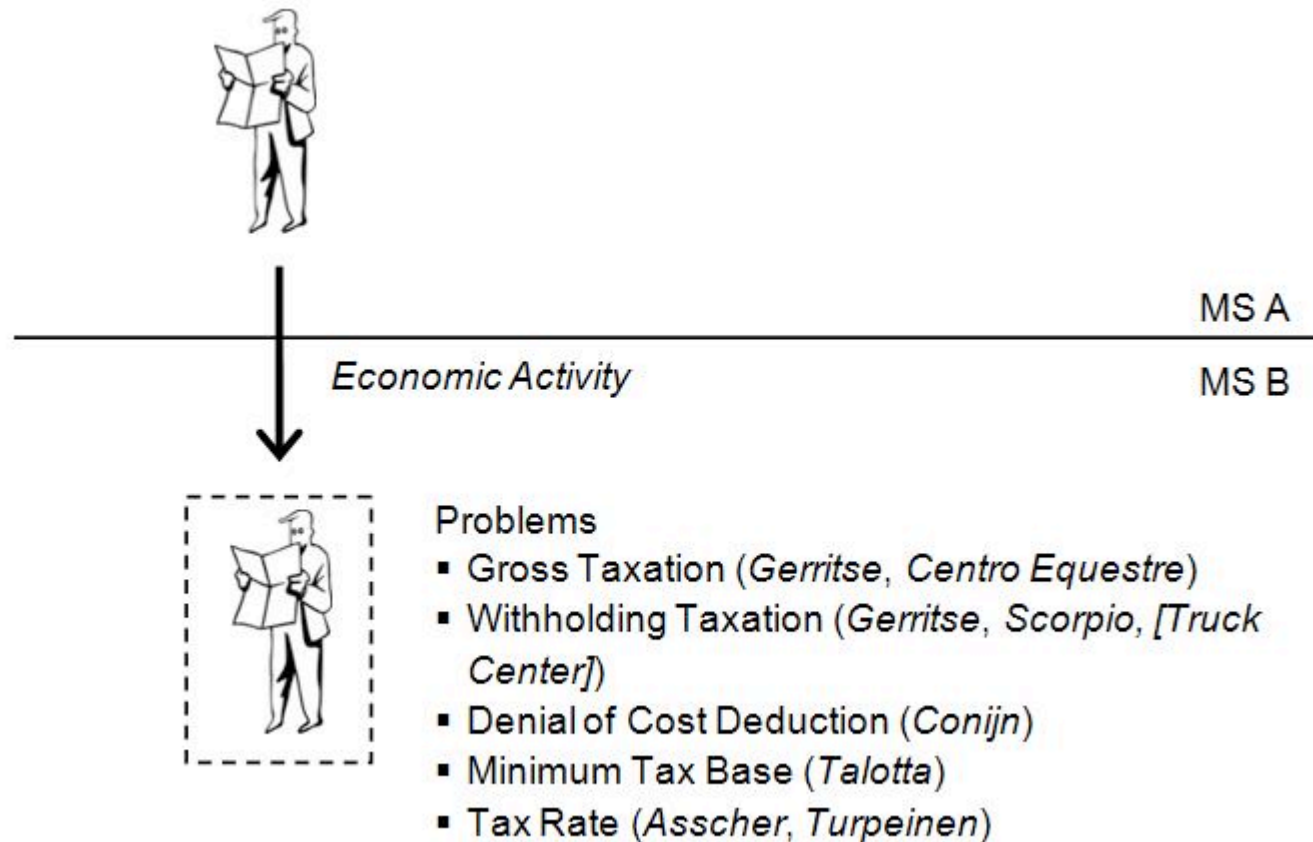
MS A

Economic Activity

MS B

Problems
- Gross Taxation (*Gerritse*, *Centro Equestre*)
- Withholding Taxation (*Gerritse*, *Scorpio*, *[Truck Center]*)
- Denial of Cost Deduction (*Conijn*)
- Minimum Tax Base (*Talotta*)
- Tax Rate (*Asscher*, *Turpeinen*)